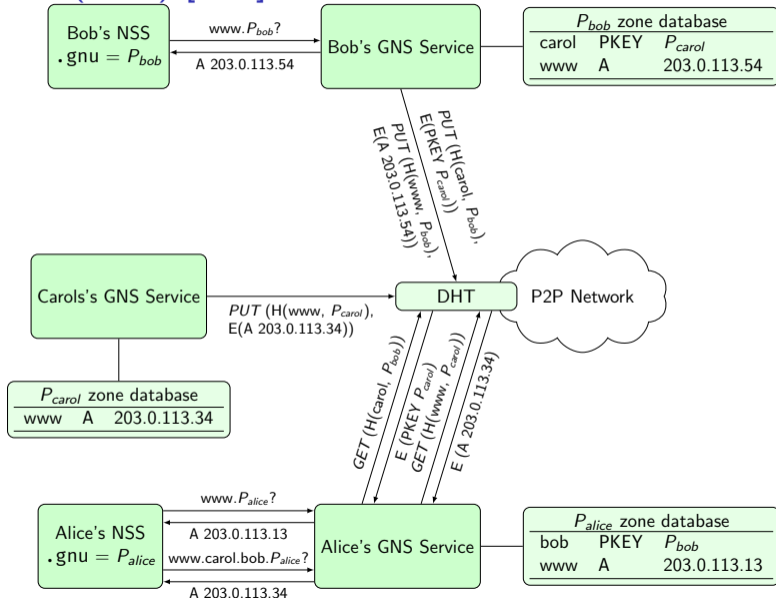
Bob's NSS
.gnu = $P_{bob}$

www.$P_{bob}$?

A 203.0.113.54

Bob's GNS Service

| $P_{bob}$ zone database | | |
|---|---|---|
| carol | PKEY | $P_{carol}$ |
| www | A | 203.0.113.54 |

PUT (H(carol, $P_{bob}$), E(PKEY $P_{carol}$))

PUT (H(www, $P_{bob}$), E(A 203.0.113.54))

Carols's GNS Service

PUT (H(www, $P_{carol}$), E(A 203.0.113.34))

DHT

P2P Network

| $P_{carol}$ zone database | | |
|---|---|---|
| www | A | 203.0.113.34 |

GET (H(carol, $P_{bob}$))

E (PKEY $P_{carol}$)

GET (H(www, $P_{carol}$))

E (A 203.0.113.34)

www.$P_{alice}$?

A 203.0.113.13

Alice's NSS
.gnu = $P_{alice}$

www.carol.bob.$P_{alice}$?

A 203.0.113.34

Alice's GNS Service

| $P_{alice}$ zone database | | |
|---|---|---|
| bob | PKEY | $P_{bob}$ |
| www | A | 203.0.113.13 |